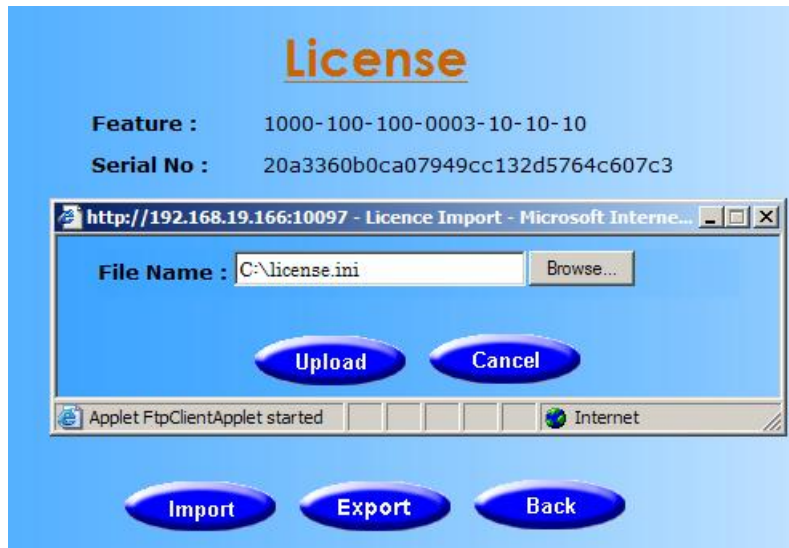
License

Feature : 1000-100-100-0003-10-10-10

Serial No : 20a3360b0ca07949cc132d5764c607c3

http://192.168.19.166:10097 - Licence Import - Microsoft Interne...

File Name : C:\license.ini Browse...

Upload Cancel

Applet FtpClientApplet started Internet

Import Export Back